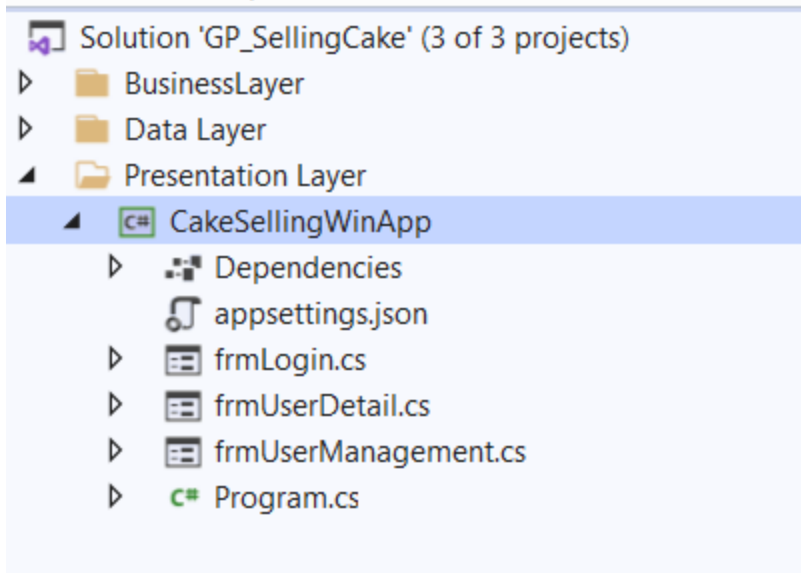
Solution 'GP_SellingCake' (3 of 3 projects)
BusinessLayer
Data Layer
Presentation Layer
C# CakeSellingWinApp
Dependencies
appsettings.json
frmLogin.cs
frmUserDetail.cs
frmUserManagement.cs
C# Program.cs